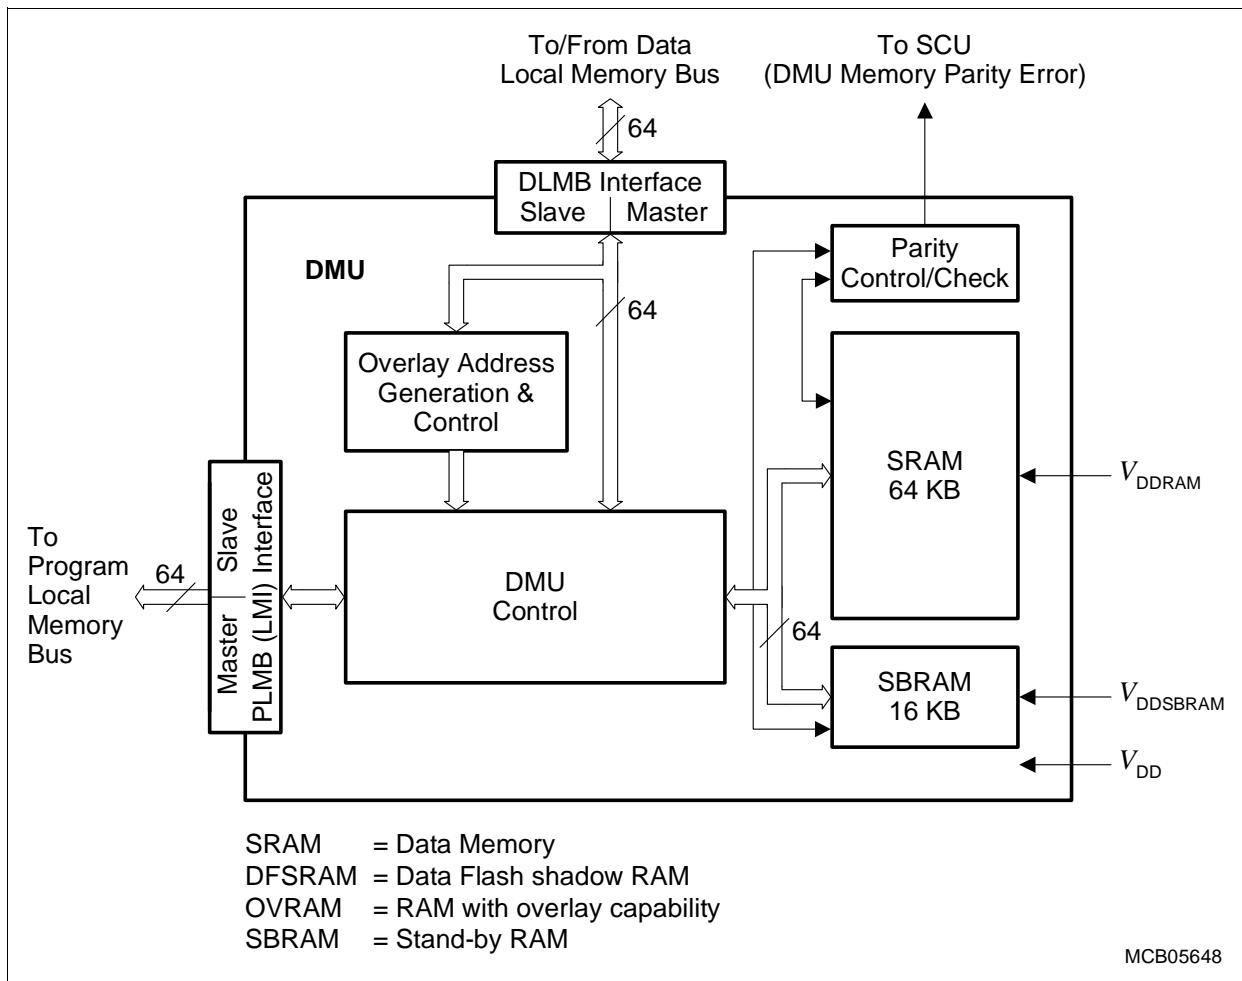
To/From Data
Local Memory Bus

To SCU
(DMU Memory Parity Error)

64

DLMB Interface
Slave Master

DMU

Parity
Control/Check

64

Overlay Address
Generation &
Control

SRAM
64 KB

$V_{DDRAM}$

Slave Interface
Master PLMB (LMI)

To
Program
Local
Memory
Bus

64

DMU
Control

64

SBRAM
16 KB

$V_{DDSBRAM}$

$V_{DD}$

SRAM = Data Memory
DFSRAM = Data Flash shadow RAM
OVRAM = RAM with overlay capability
SBRAM = Stand-by RAM

MCB05648